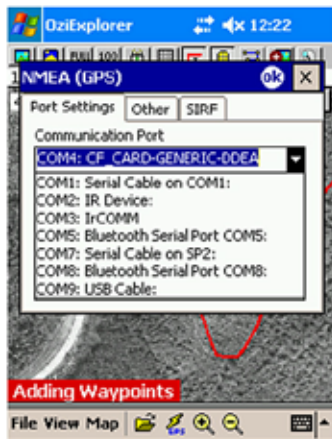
OziExplorer

12:22

NMEA (GPS)

ok

Port Settings

Other

SIRF

Communication Port

COM4: CF_CARD-GENERIC-DDEA

COM1: Serial Cable on COM1:

COM2: IR Device:

COM3: IrCOMM

COM5: Bluetooth Serial Port COM5:

COM7: Serial Cable on SP2:

COM8: Bluetooth Serial Port COM8:

COM9: USB Cable:

Adding Waypoints

File View Map